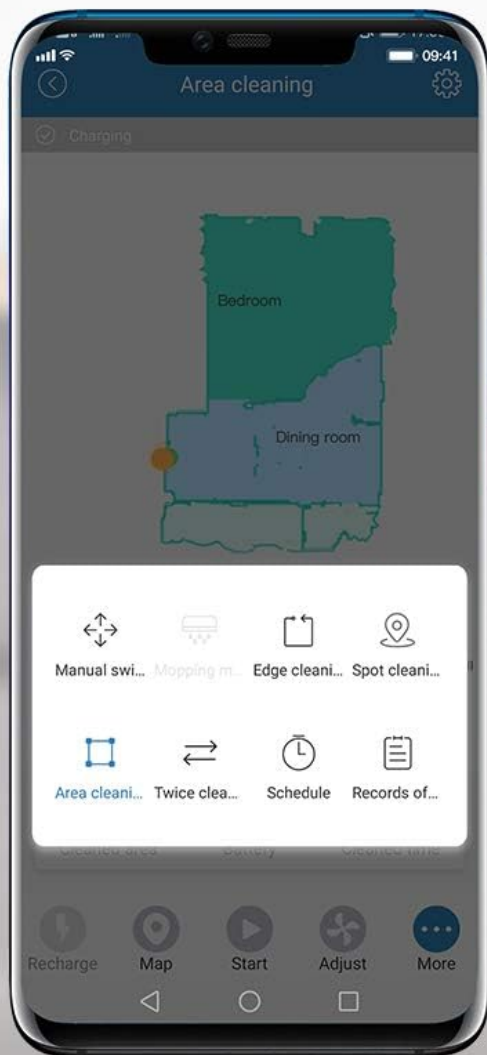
09:41

Area cleaning

Charging

Bedroom

Dining room

Manual swi... Mopping m... Edge cleani... Spot cleani...

Area cleani... Twice clea... Schedule Records of...

Cleaned area Battery Cleaned time

Recharge Map Start Adjust More